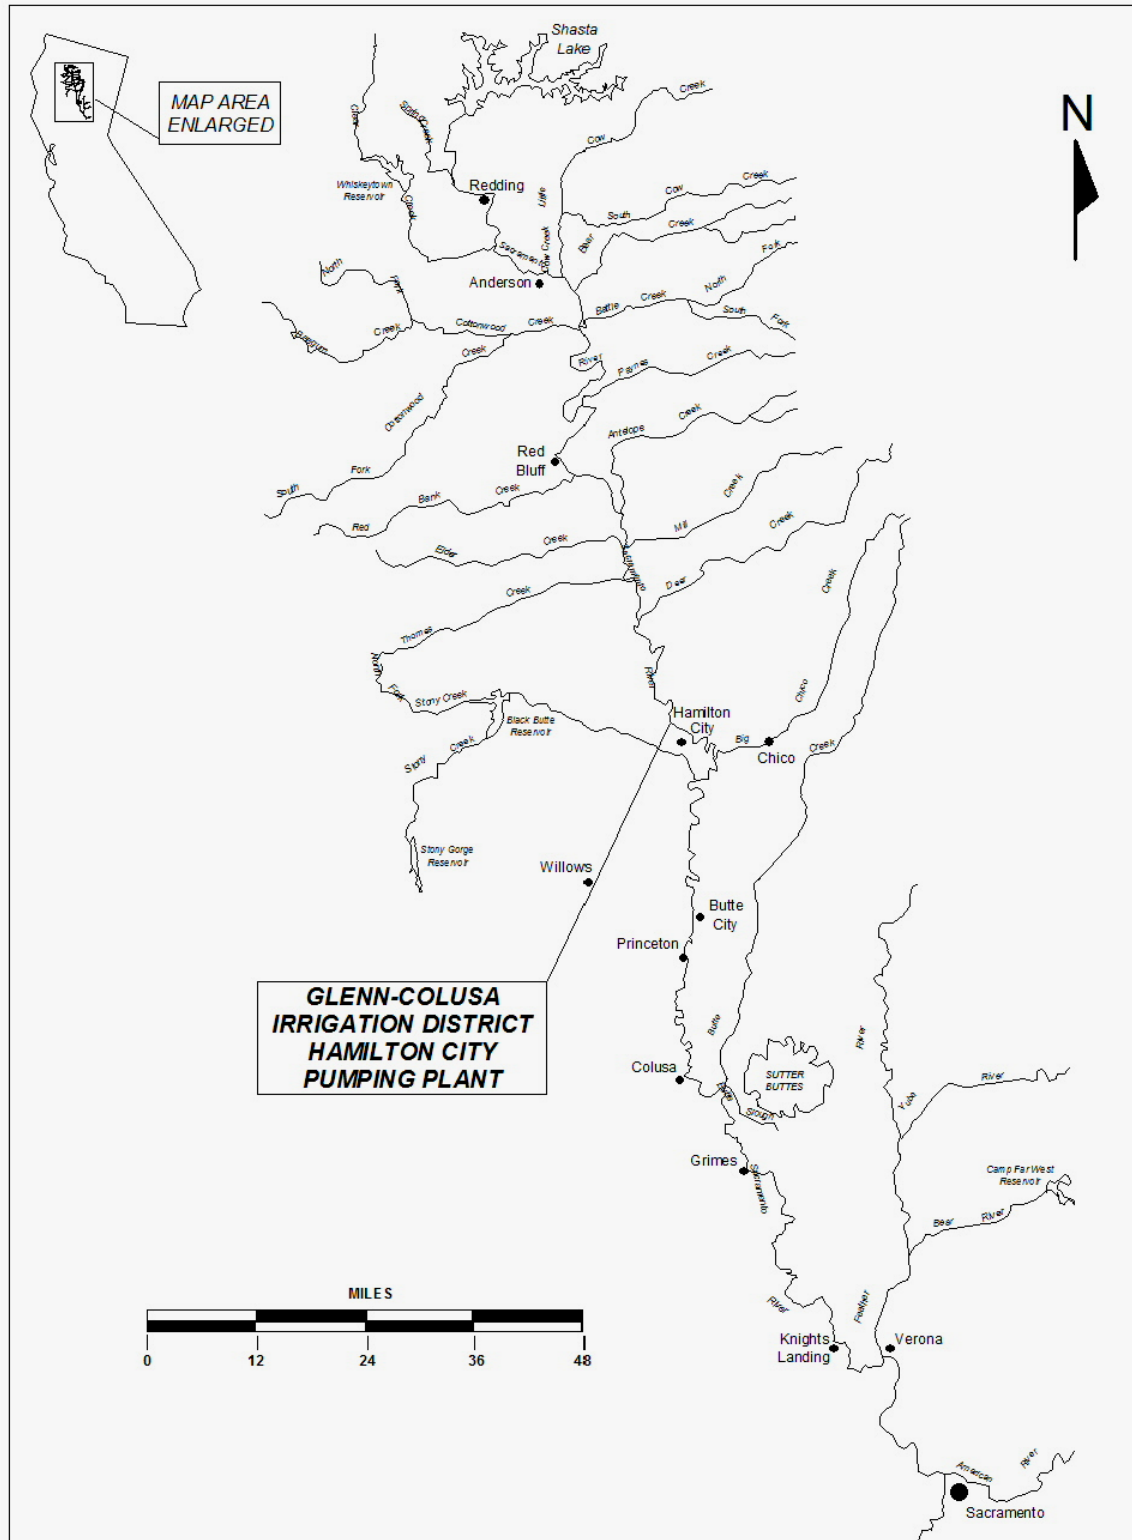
MAP AREA ENLARGED

N

Shasta Lake

Clear
South Fork
Whiskeytown Reservoir
Creek
Redding
Little
Cow
Cow
Creek
Creek
South
Creek
Bear
Sacramento
Cow Creek
Anderson
Fork
North
North
Fork
Battle
Creek
South
Fork
Beegum
Creek
Cottonwood
Creek
Creek
River
Paynes
Creek
Cottonwood
Antelope
Creek
Red Bluff
South
Fork
Bank
Creek
Creek
Red
Mill
Creek
Elder
Creek
Sacramento
Deer
Creek
Creek
Thomes
North
Fork
Stony Creek
River
Black Butte Reservoir
Hamilton City
Big
Chico
Chico
Creek
Stony
Creek
Stony Gorge Reservoir
Willows
Butte City
Princeton

GLENN-COLUSA IRRIGATION DISTRICT HAMILTON CITY PUMPING PLANT

Butte
SUTTER BUTTES
River
Colusa
Butte
Slough
Yuba
River
Grimes
Sacramento
Camp Far West Reservoir
Bear
River
MILES
0 12 24 36 48
River
Feather
Knights Landing
Verona
American
River
Sacramento